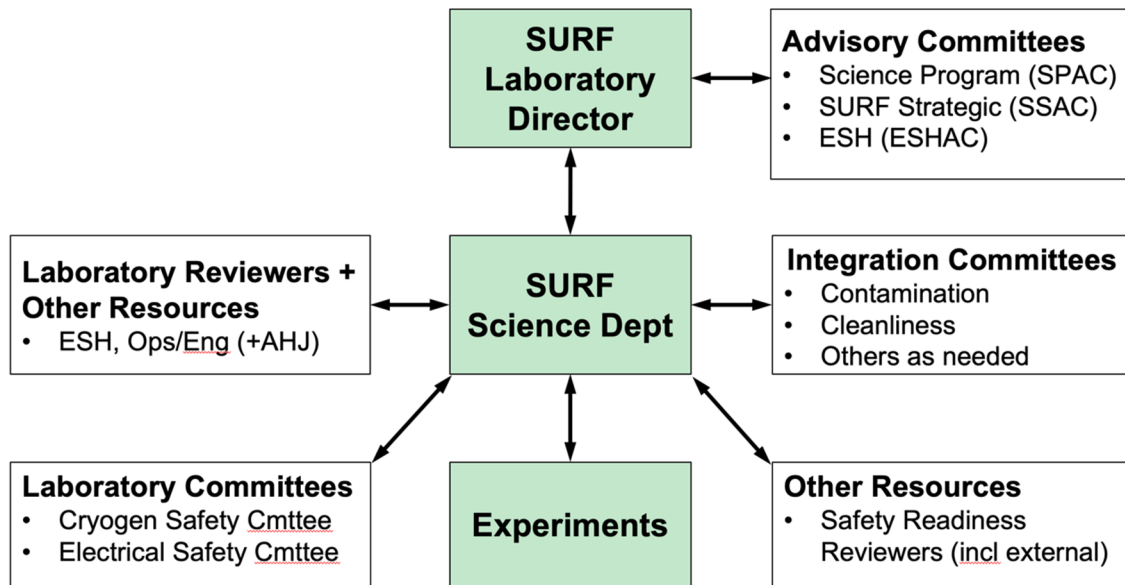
SURF Laboratory Director

Advisory Committees
• Science Program (SPAC)
• SURF Strategic (SSAC)
• ESH (ESHAC)

Laboratory Reviewers + Other Resources
• ESH, Ops/Eng (+AHJ)

SURF Science Dept

Integration Committees
• Contamination
• Cleanliness
• Others as needed

Laboratory Committees
• Cryogen Safety Cmttee
• Electrical Safety Cmttee

Experiments

Other Resources
• Safety Readiness Reviewers (incl external)